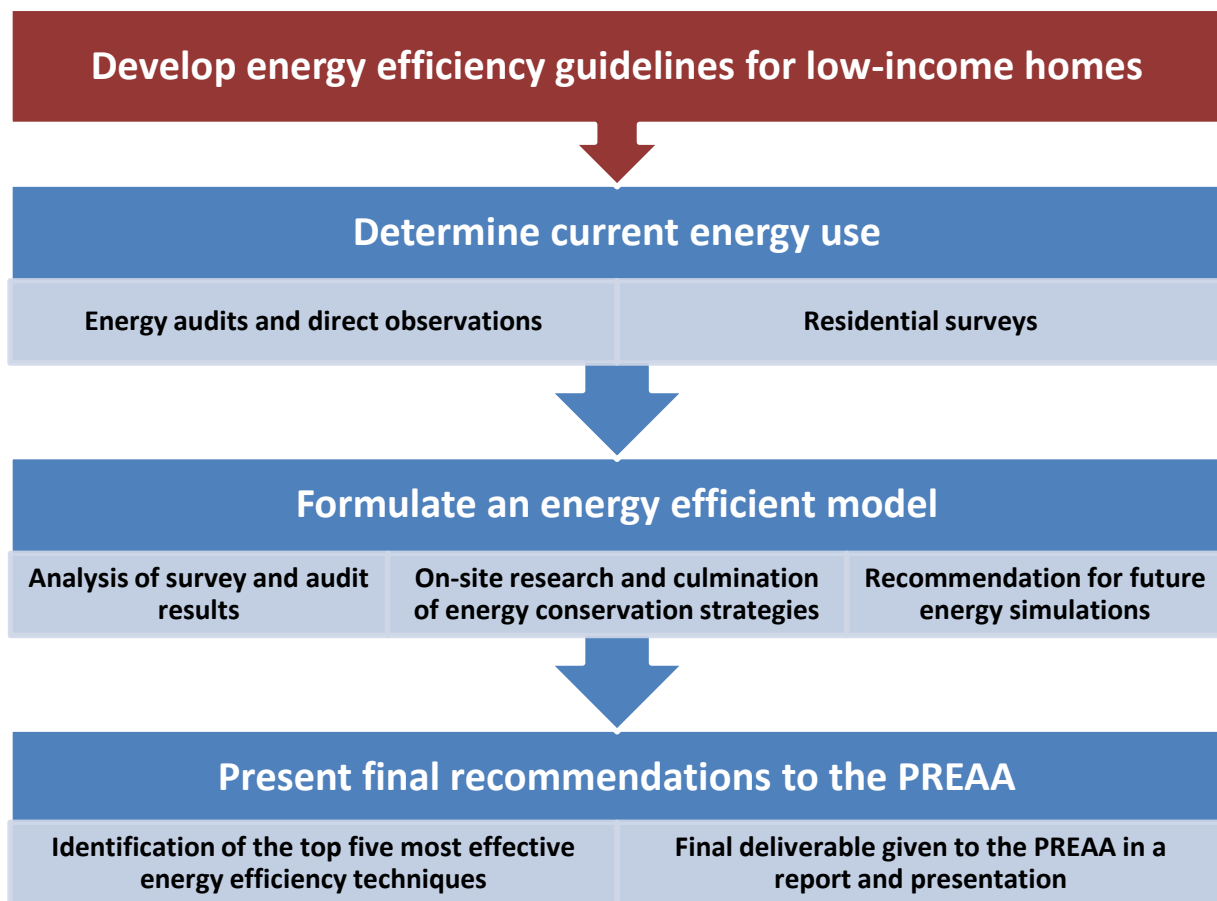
Develop energy efficiency guidelines for low-income homes

Determine current energy use

Energy audits and direct observations

Residential surveys

Formulate an energy efficient model

Analysis of survey and audit results

On-site research and culmination of energy conservation strategies

Recommendation for future energy simulations

Present final recommendations to the PREAA

Identification of the top five most effective energy efficiency techniques

Final deliverable given to the PREAA in a report and presentation